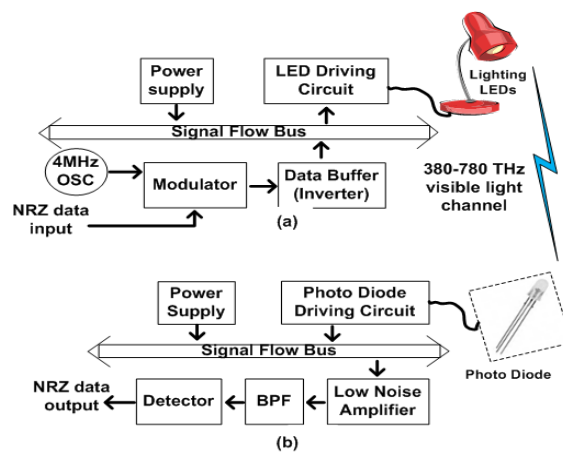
Power supply

LED Driving Circuit

Lighting LEDs

Signal Flow Bus

4MHz OSC

Modulator

Data Buffer (Inverter)

NRZ data input

(a)

380-780 THz visible light channel

Power Supply

Photo Diode Driving Circuit

Signal Flow Bus

Photo Diode

NRZ data output

Detector

BPF

Low Noise Amplifier

(b)